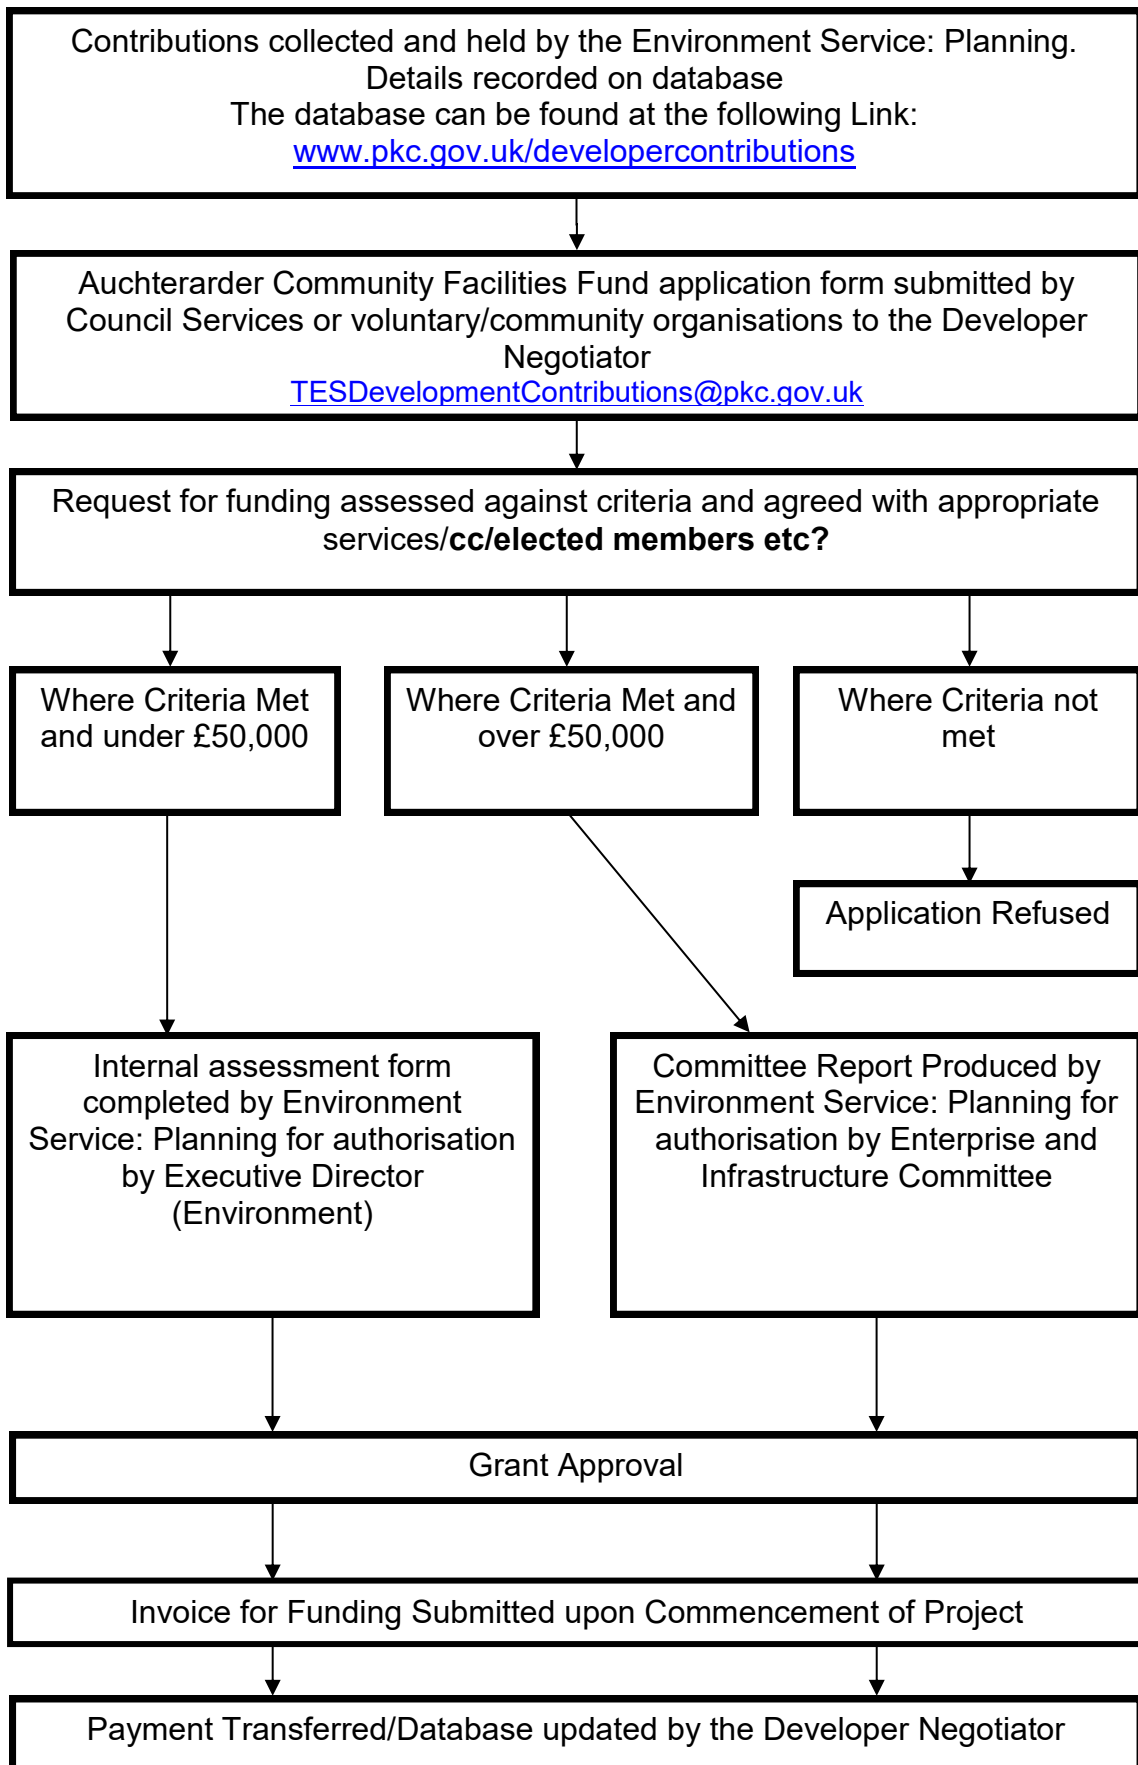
Contributions collected and held by the Environment Service: Planning. Details recorded on database
The database can be found at the following Link:
www.pkc.gov.uk/developercontributions

Auchterarder Community Facilities Fund application form submitted by Council Services or voluntary/community organisations to the Developer Negotiator
TESDevelopmentContributions@pkc.gov.uk

Request for funding assessed against criteria and agreed with appropriate services/**cc/elected members etc?**

Where Criteria Met and under £50,000

Where Criteria Met and over £50,000

Where Criteria not met

Application Refused

Internal assessment form completed by Environment Service: Planning for authorisation by Executive Director (Environment)

Committee Report Produced by Environment Service: Planning for authorisation by Enterprise and Infrastructure Committee

Grant Approval

Invoice for Funding Submitted upon Commencement of Project

Payment Transferred/Database updated by the Developer Negotiator